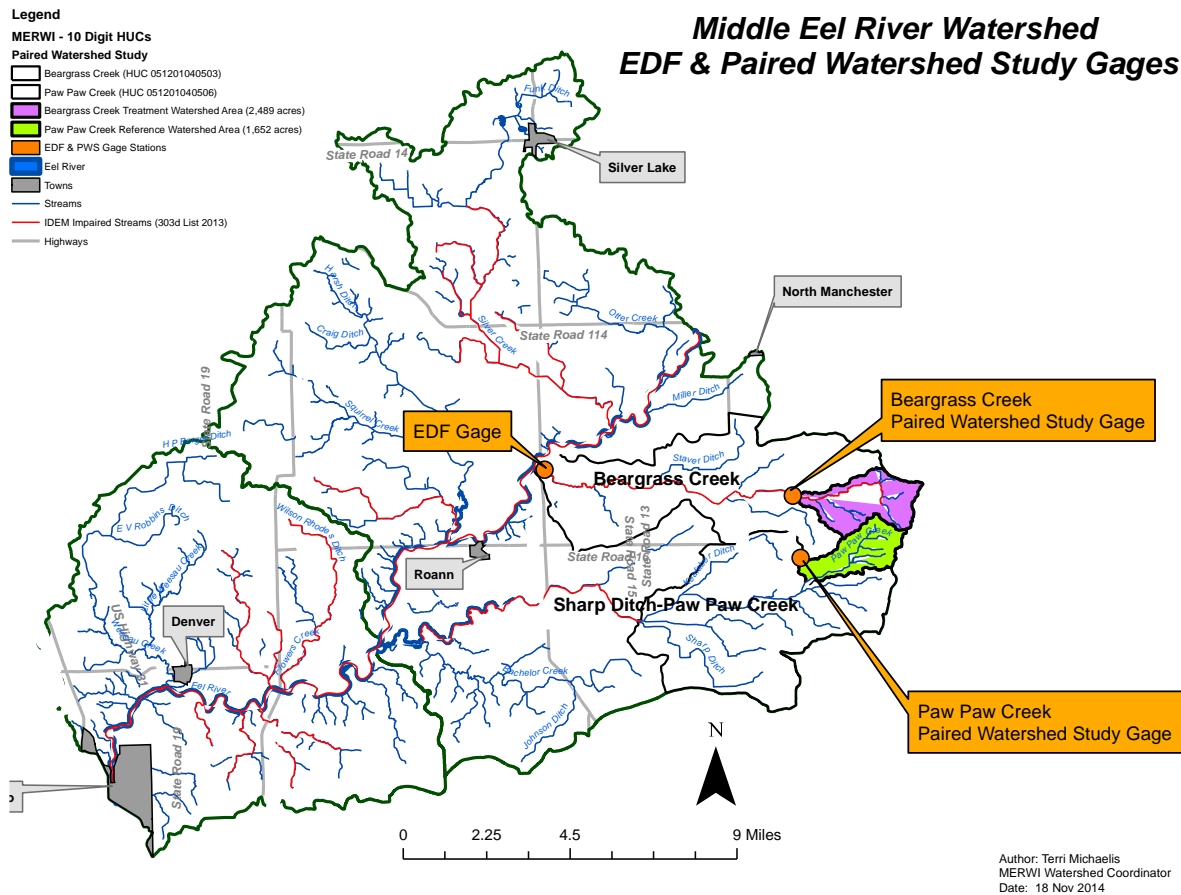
Legend
MERWI - 10 Digit HUCs
Paired Watershed Study
Beargrass Creek (HUC 051201040503)
Paw Paw Creek (HUC 051201040506)
Beargrass Creek Treatment Watershed Area (2,489 acres)
Paw Paw Creek Reference Watershed Area (1,652 acres)
EDF & PWS Gage Stations
Eel River
Towns
Streams
IDEM Impaired Streams (303d List 2013)
Highways

Middle Eel River Watershed
EDF & Paired Watershed Study Gages

Funk Ditch
State Road 14
Silver Lake
North Manchester
Hirsh Ditch
Craig Ditch
Silver Creek
State Road 114
Otter Creek
State Road 19
Miller Ditch
Squirrel Creek
H P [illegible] Ditch
EDF Gage
Beargrass Creek
Paired Watershed Study Gage
Staver Ditch
Beargrass Creek
E V Robbins Ditch
Wilson Rhodes Ditch
State Road 13
State Road 16
State Road 15
Roann
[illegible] Ditch
Sharp Ditch-Paw Paw Creek
Paw Paw Creek
Denver
US Highway 31
Flowers Creek
Eel River
Bachelor Creek
Sharp Ditch
Johnson Ditch
State Road 19
Paw Paw Creek
Paired Watershed Study Gage
N
0 2.25 4.5 9 Miles
Author: Terri Michaelis
MERWI Watershed Coordinator
Date: 18 Nov 2014